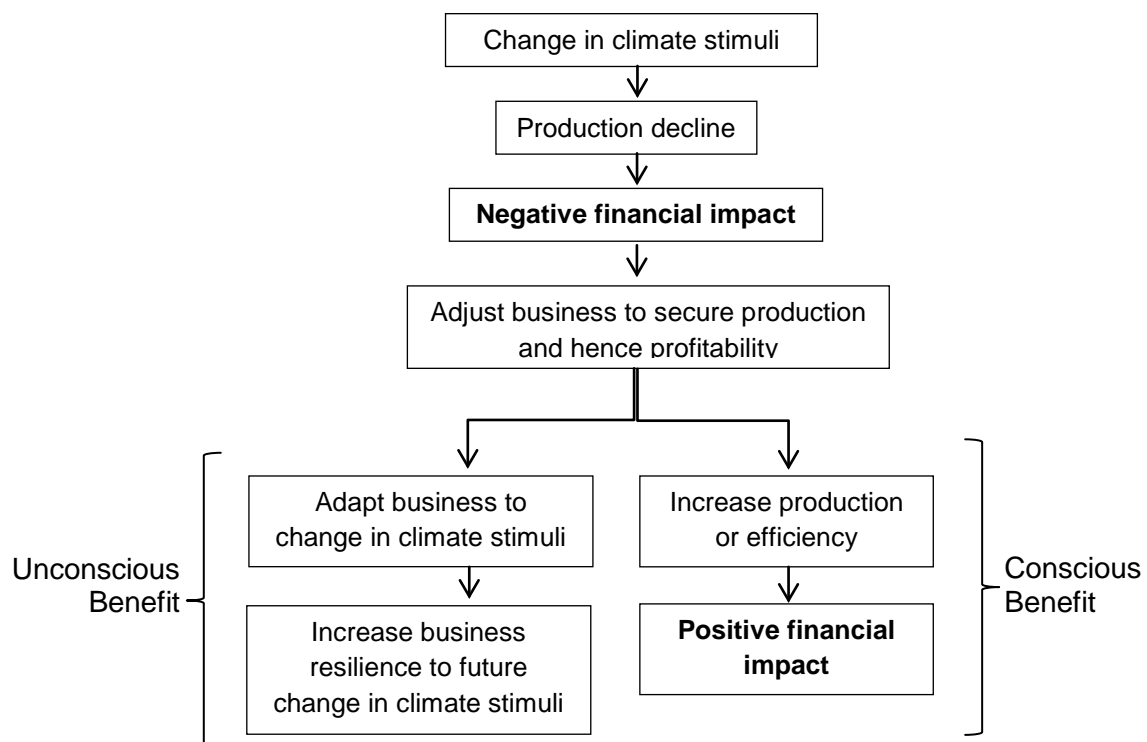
Change in climate stimuli

Production decline

**Negative financial impact**

Adjust business to secure production and hence profitability

Adapt business to change in climate stimuli

Increase business resilience to future change in climate stimuli

Increase production or efficiency

**Positive financial impact**

Unconscious Benefit

Conscious Benefit